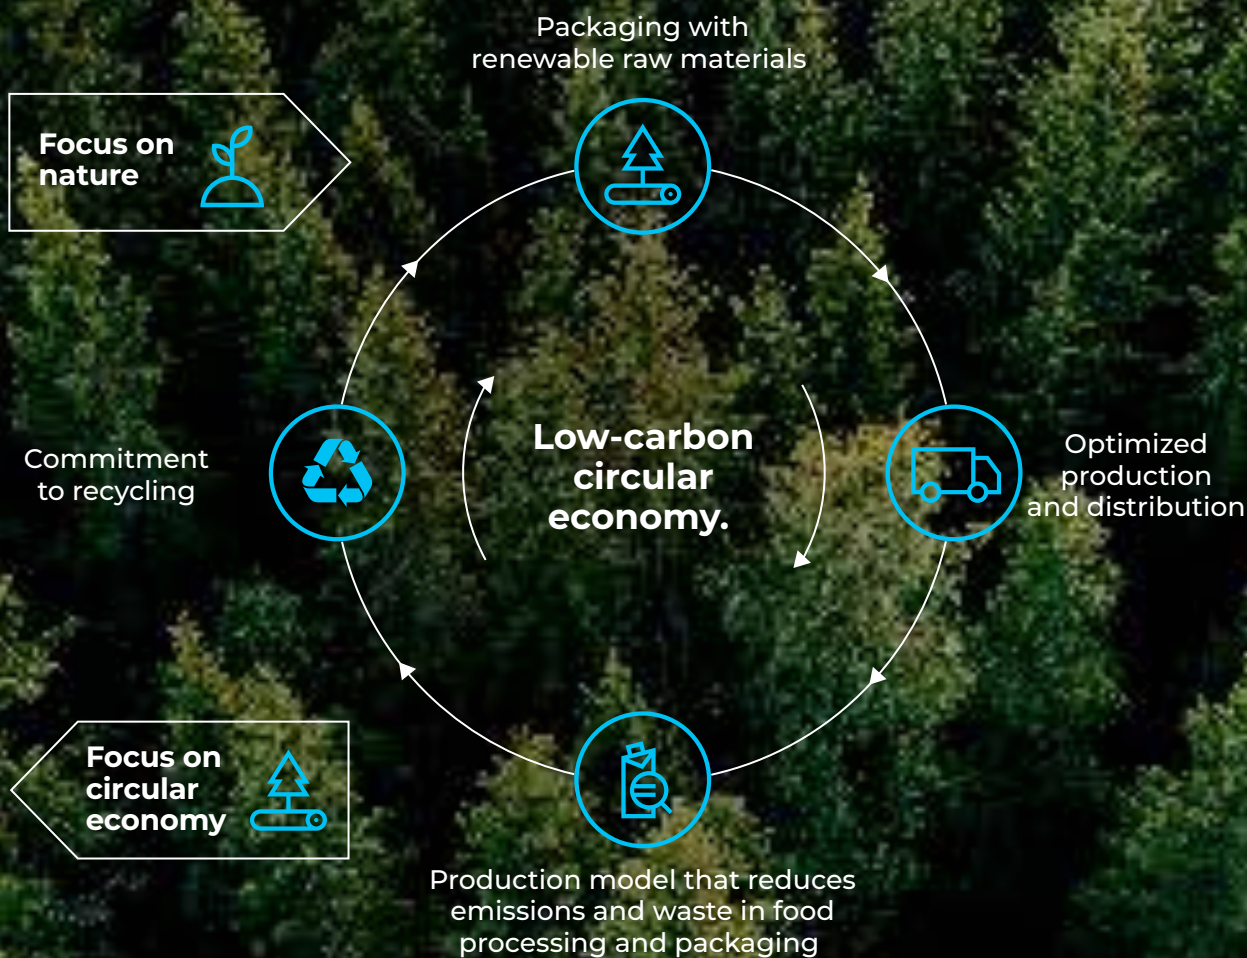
Packaging with renewable raw materials

Focus on nature

Commitment to recycling

Low-carbon circular economy.

Optimized production and distribution

Focus on circular economy

Production model that reduces emissions and waste in food processing and packaging